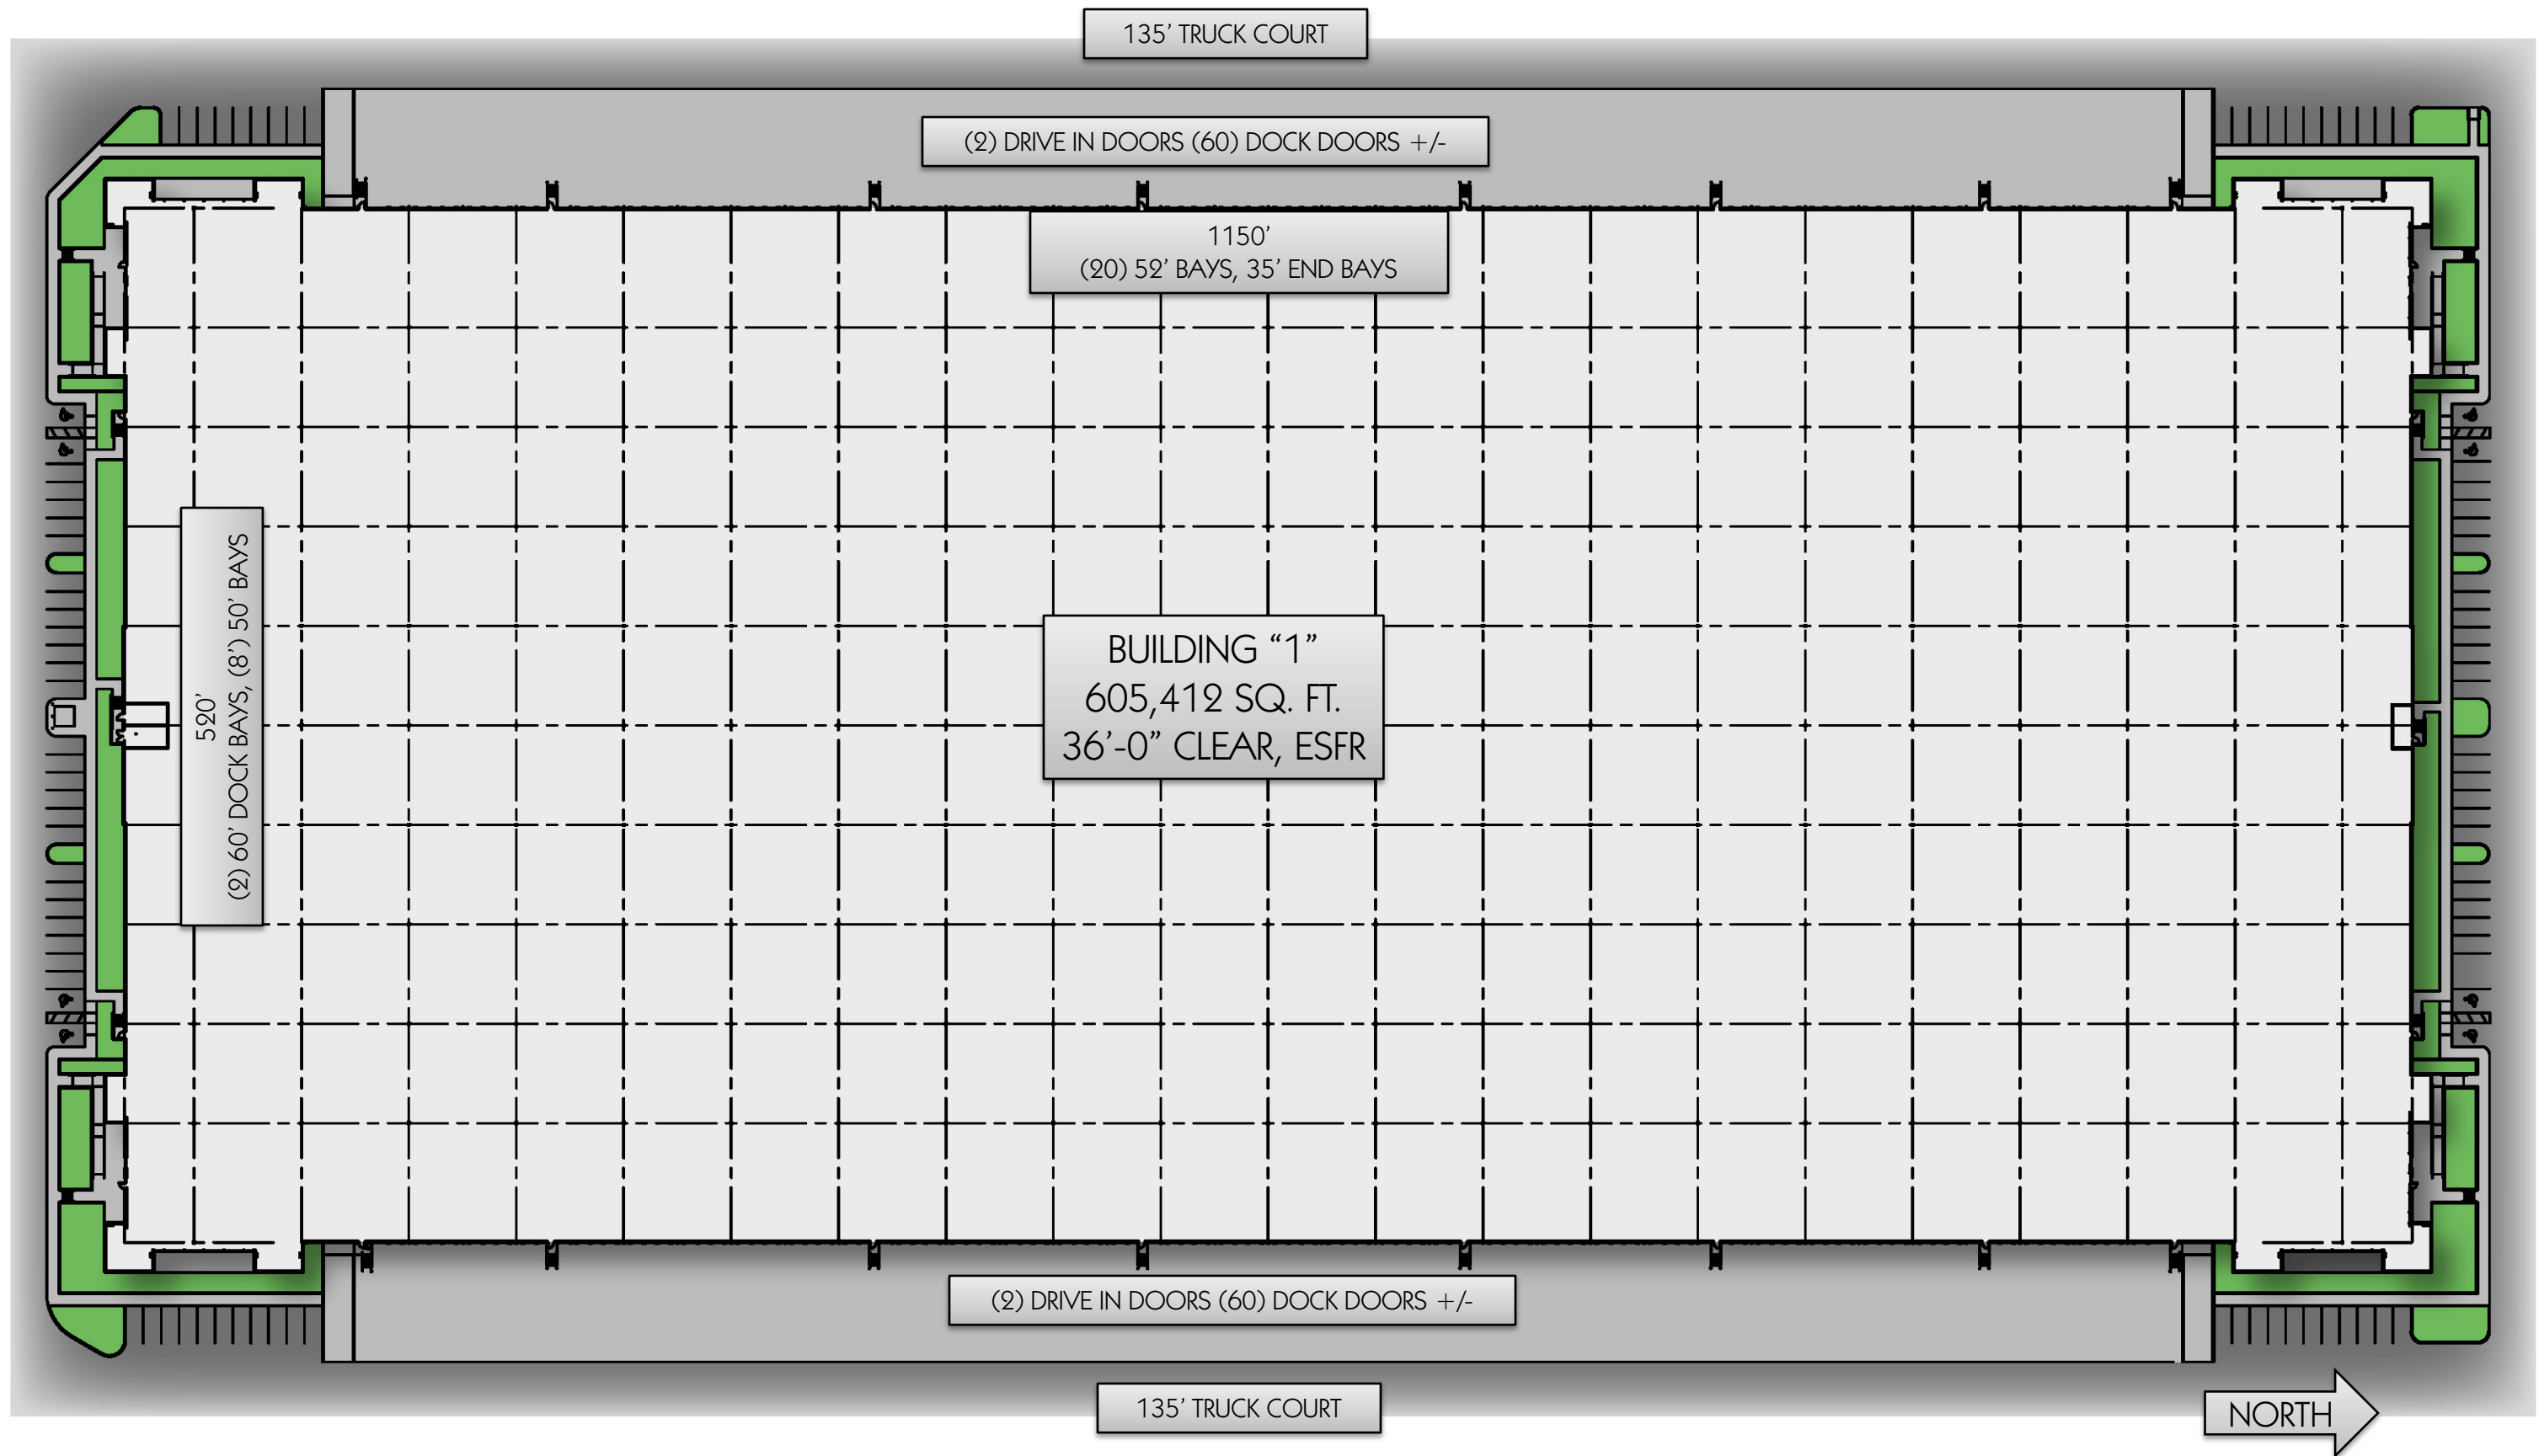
135’ TRUCK COURT

(2) DRIVE IN DOORS (60) DOCK DOORS +/-

1150’
(20) 52’ BAYS, 35’ END BAYS

520’
(2) 60’ DOCK BAYS, (8’) 50’ BAYS

BUILDING “1”
605,412 SQ. FT.
36’-0” CLEAR, ESFR

(2) DRIVE IN DOORS (60) DOCK DOORS +/-

135’ TRUCK COURT

NORTH